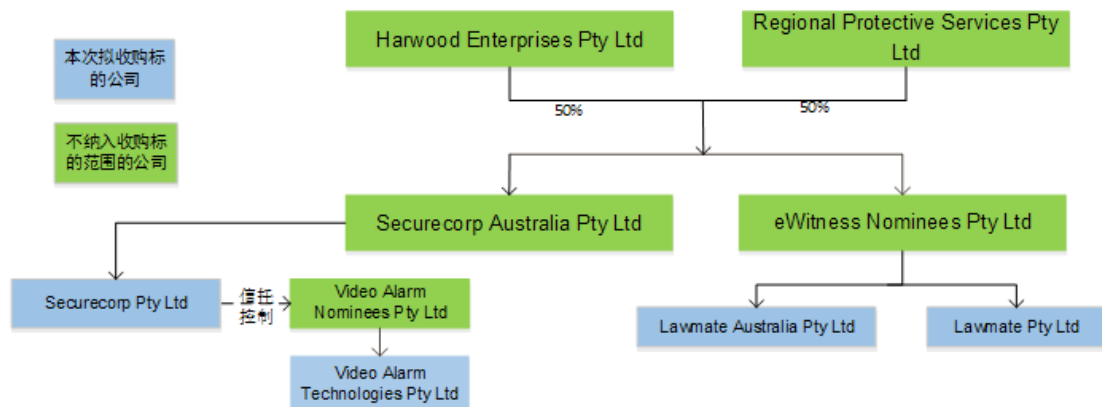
本次拟收购标的公司

不纳入收购标的范围的公司

Harwood Enterprises Pty Ltd

Regional Protective Services Pty Ltd

50%

50%

Securecorp Australia Pty Ltd

eWitness Nominees Pty Ltd

Securecorp Pty Ltd

信托控制

Video Alarm Nominees Pty Ltd

Video Alarm Technologies Pty Ltd

Lawmate Australia Pty Ltd

Lawmate Pty Ltd